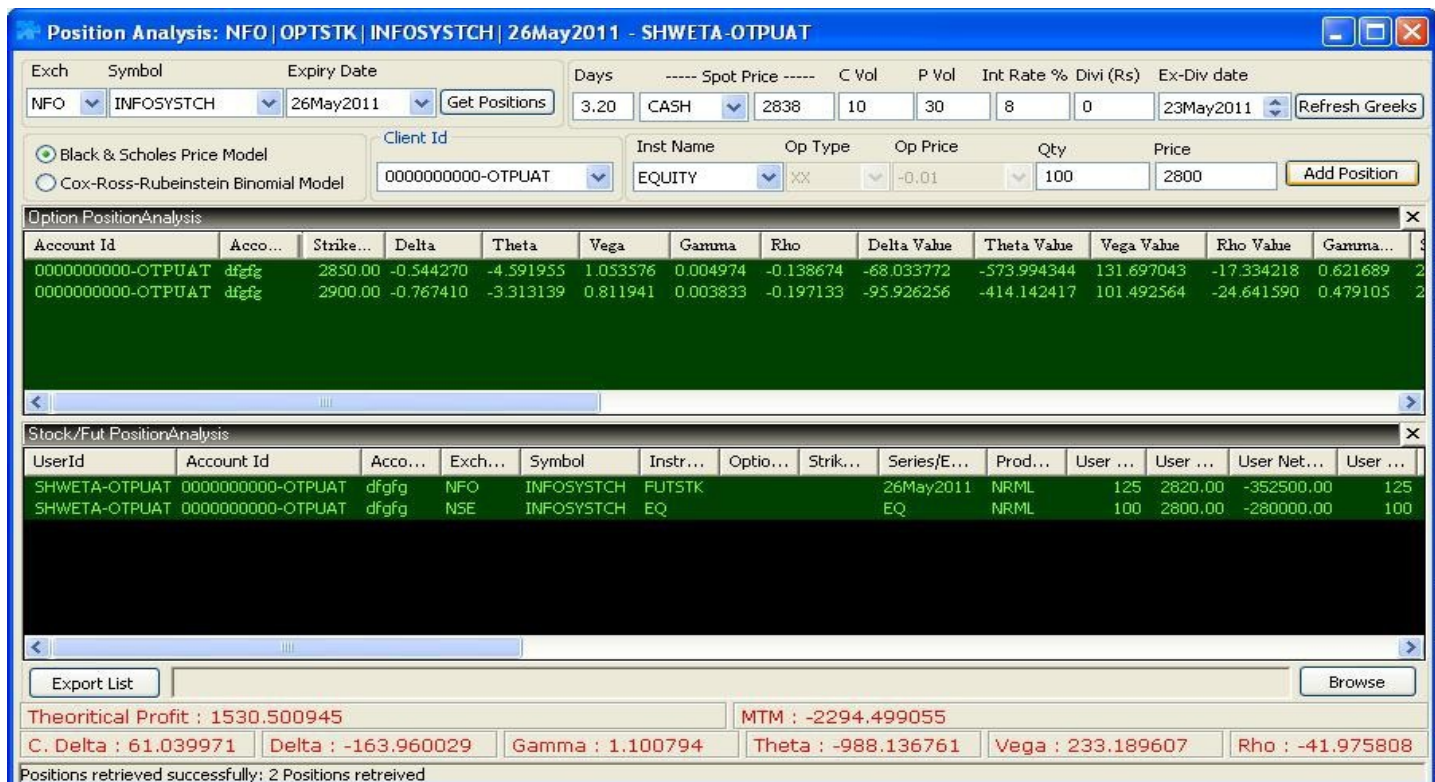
Position Analysis: NFO | OPTSTK | INFOSYSTCH | 26May2011 - SHWETA-OTPUAT

Exch Symbol Expiry Date
NFO INFOSYSTCH 26May2011 Get Positions

Days ----- Spot Price ----- C Vol P Vol Int Rate % Divi (Rs) Ex-Div date
3.20 CASH 2838 10 30 8 0 23May2011 Refresh Greeks

Black & Scholes Price Model
Cox-Ross-Rubeinstein Binomial Model

Client Id
0000000000-OTPUAT

Inst Name Op Type Op Price Qty Price
EQUITY XX -0.01 100 2800 Add Position

Option PositionAnalysis

| Account Id | Acco... | Strike... | Delta | Theta | Vega | Gamma | Rho | Delta Value | Theta Value | Vega Value | Rho Value | Gamma... |
|---|---|---|---|---|---|---|---|---|---|---|---|---|
| 0000000000-OTPUAT | dfgfg | 2850.00 | -0.544270 | -4.591955 | 1.053576 | 0.004974 | -0.138674 | -68.033772 | -573.994344 | 131.697043 | -17.334218 | 0.621689 |
| 0000000000-OTPUAT | dfgfg | 2900.00 | -0.767410 | -3.313139 | 0.811941 | 0.003833 | -0.197133 | -95.926256 | -414.142417 | 101.492564 | -24.641590 | 0.479105 |

Stock/Fut PositionAnalysis

| UserId | Account Id | Acco... | Exch... | Symbol | Instr... | Optio... | Strik... | Series/E... | Prod... | User ... | User ... | User Net... | User ... |
|---|---|---|---|---|---|---|---|---|---|---|---|---|---|
| SHWETA-OTPUAT | 0000000000-OTPUAT | dfgfg | NFO | INFOSYSTCH | FUTSTK | | | 26May2011 | NRML | 125 | 2820.00 | -352500.00 | 125 |
| SHWETA-OTPUAT | 0000000000-OTPUAT | dfgfg | NSE | INFOSYSTCH | EQ | | | EQ | NRML | 100 | 2800.00 | -280000.00 | 100 |

Export List Browse

Theoritical Profit : 1530.500945
MTM : -2294.499055
C. Delta : 61.039971 Delta : -163.960029 Gamma : 1.100794 Theta : -988.136761 Vega : 233.189607 Rho : -41.975808

Positions retrieved successfully: 2 Positions retreived